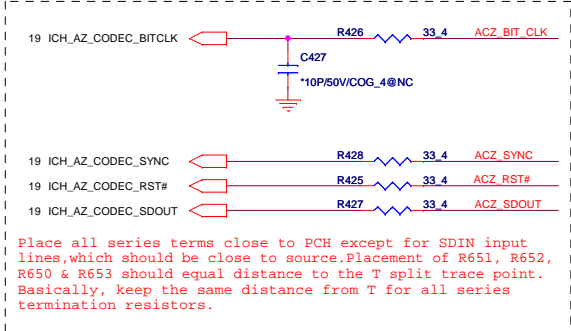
19 ICH_AZ_CODEC_BITCLK

R426 33_4 ACZ_BIT_CLK

C427

*10P/50V/COG_4@NC

19 ICH_AZ_CODEC_SYNC

R428 33_4 ACZ_SYNC

19 ICH_AZ_CODEC_RST#

R425 33_4 ACZ_RST#

19 ICH_AZ_CODEC_SDOUT

R427 33_4 ACZ_SDOUT

Place all series terms close to PCH except for SDIN input lines,which should be close to source.Placement of R651, R652, R650 & R653 should equal distance to the T split trace point. Basically, keep the same distance from T for all series termination resistors.